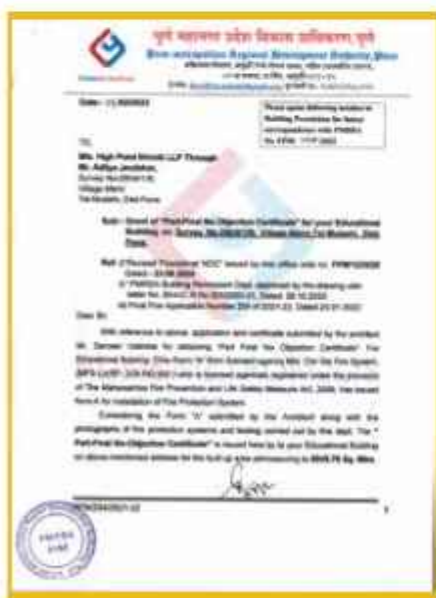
पुणे महानगर प्रदेश विकास प्राधिकरण, पुणे
Pune Metropolitan Region Development Authority, Pune
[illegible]
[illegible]
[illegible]

Date:- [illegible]

Please quote following number in Building Permission for future correspondence with PMRDA
No. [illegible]

To,
M/s. High Point Minds LLP Through
Mr. Aditya Javdekar,
Survey No. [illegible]
Village Mann
Tal Mulshi, Dist Pune.

Sub:- Grant of "Part/Final No Objection Certificate" for your Educational Building, on Survey No. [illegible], Village Mann, Tal Mulshi, Dist Pune.

Ref:- i) Received Provisional "NOC" issued by this office vide no. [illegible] Dated:- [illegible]
ii) PMRDA Building Permission Dept. approved by the drawing vide letter No. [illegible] Dated: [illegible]
iii) Final Fire Application Number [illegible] Dated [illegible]

Dear Sir,

With reference to above, application and certificate submitted by the architect Mr. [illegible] for obtaining "Part Final No Objection Certificate" For Educational Building. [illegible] Form 'A' from licensed agency M/s. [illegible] Fire System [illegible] is licensed agencies registered under the provision of The Maharashtra Fire Prevention and Life Safety Measures Act, 2006, has issued form A for installation of Fire Protection System.

Considering the Form "A" submitted by the Architect along with the photographs of fire protection systems and testing carried out by this dept. The " Part-Final No Objection Certificate" is issued here by to your Educational Building on above mentioned address for the built up area admeasuring to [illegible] Sq. Mtrs.

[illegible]

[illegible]